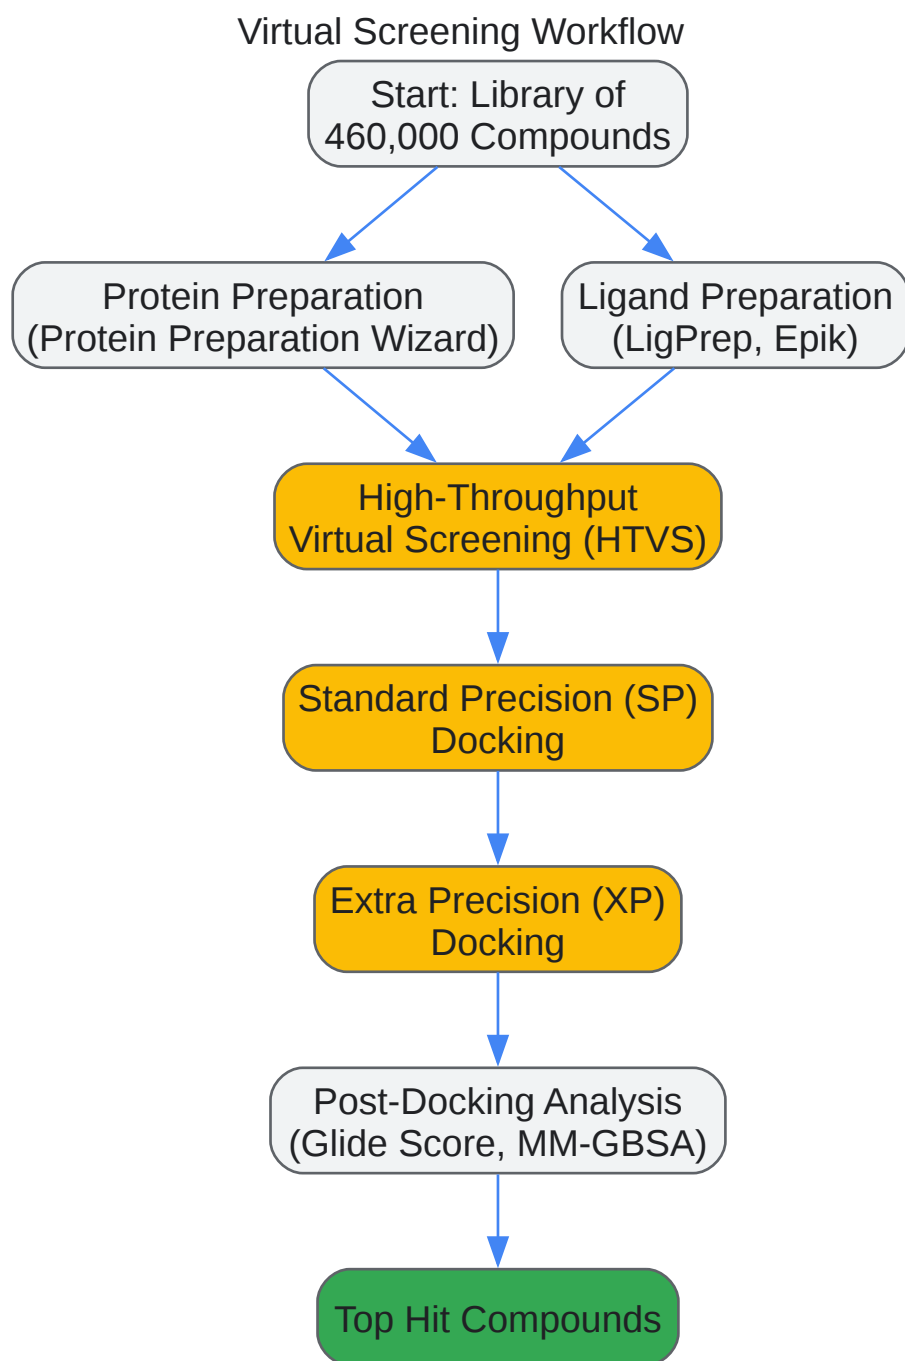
Virtual Screening Workflow

Start: Library of 460,000 Compounds

Protein Preparation (Protein Preparation Wizard)

Ligand Preparation (LigPrep, Epik)

High-Throughput Virtual Screening (HTVS)

Standard Precision (SP) Docking

Extra Precision (XP) Docking

Post-Docking Analysis (Glide Score, MM-GBSA)

Top Hit Compounds